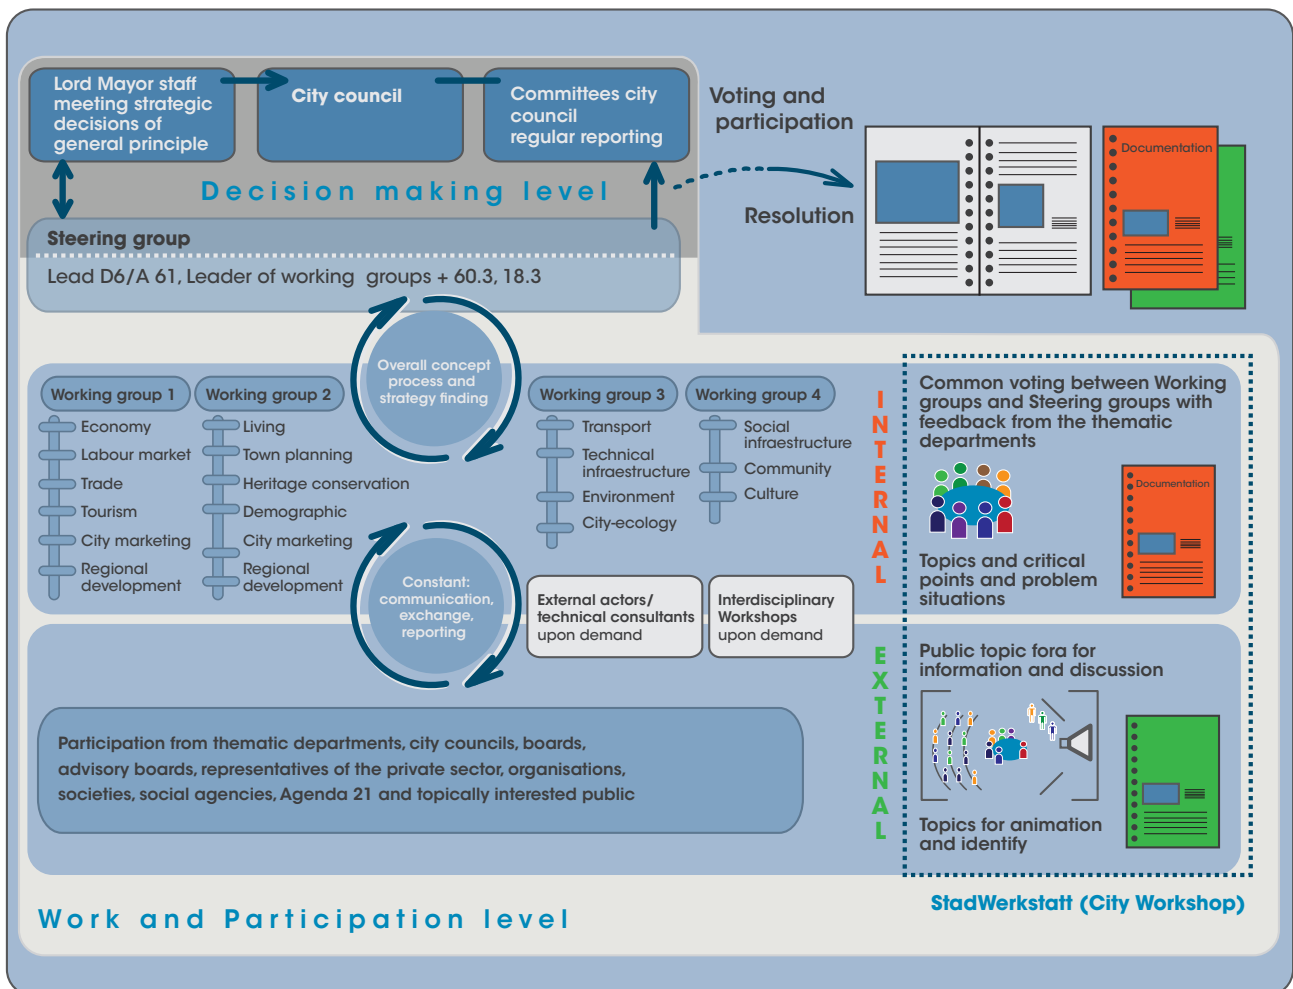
Lord Mayor staff meeting strategic decisions of general principle

City council

Committees city council regular reporting

Decision making level

Voting and participation

Resolution

Documentation

Steering group

Lead D6/A 61, Leader of working groups + 60.3, 18.3

Overall concept process and strategy finding

Working group 1
Economy
Labour market
Trade
Tourism
City marketing
Regional development

Working group 2
Living
Town planning
Heritage conservation
Demographic
City marketing
Regional development

Working group 3
Transport
Technical infrastructure
Environment
City-ecology

Working group 4
Social infraestructure
Community
Culture

INTERNAL

Common voting between Working groups and Steering groups with feedback from the thematic departments

Documentation

Topics and critical points and problem situations

Constant: communication, exchange, reporting

External actors/ technical consultants upon demand

Interdisciplinary Workshops upon demand

EXTERNAL

Public topic fora for information and discussion

Participation from thematic departments, city councils, boards, advisory boards, representatives of the private sector, organisations, societies, social agencies, Agenda 21 and topically interested public

Topics for animation and identify

StadWerkstatt (City Workshop)

Work and Participation level